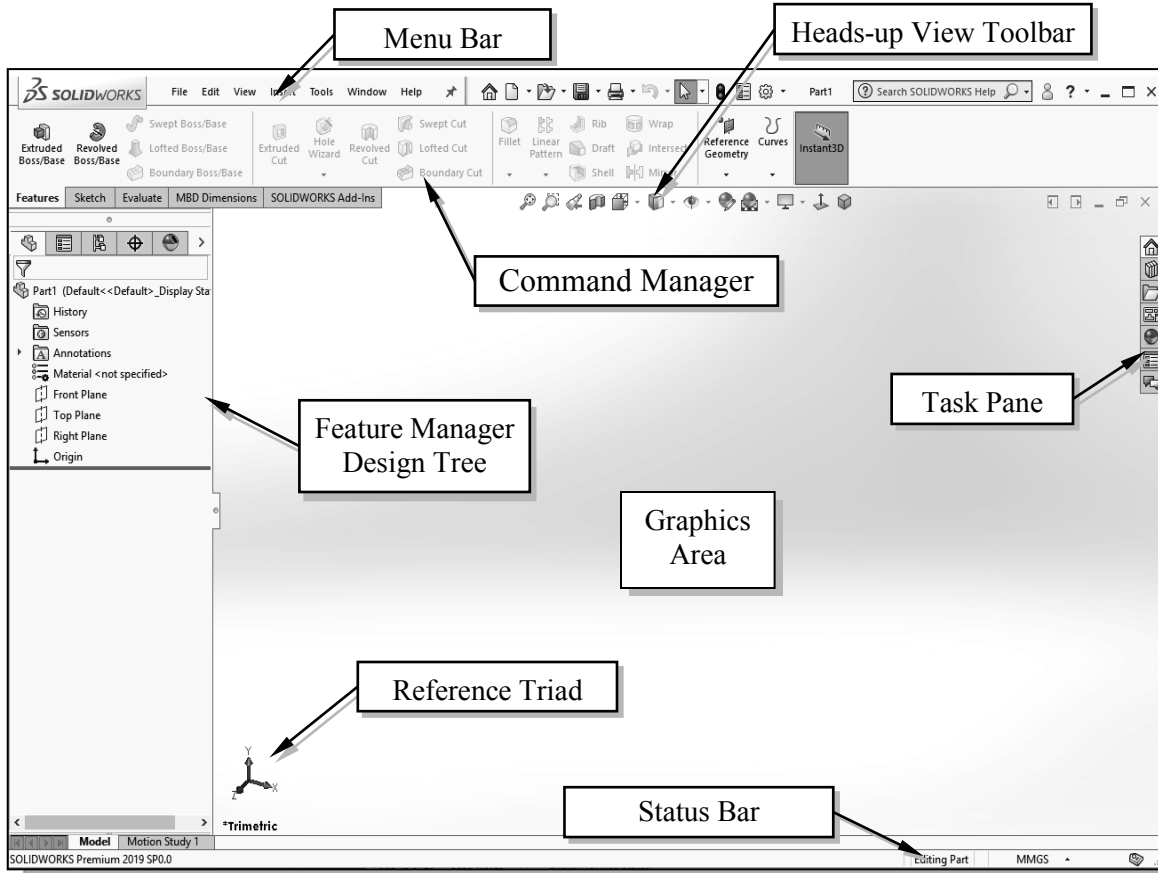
Menu Bar

Heads-up View Toolbar

SOLIDWORKS File Edit View Insert Tools Window Help Part1 Search SOLIDWORKS Help

Extruded Boss/Base Revolved Boss/Base Swept Boss/Base Lofted Boss/Base Boundary Boss/Base Extruded Cut Hole Wizard Revolved Cut Swept Cut Lofted Cut Boundary Cut Fillet Linear Pattern Rib Draft Shell Wrap Intersect Mirror Reference Geometry Curves Instant3D

Features Sketch Evaluate MBD Dimensions SOLIDWORKS Add-Ins

Command Manager

Part1 (Default<<Default>_Display Sta
History
Sensors
Annotations
Material <not specified>
Front Plane
Top Plane
Right Plane
Origin

Feature Manager Design Tree

Task Pane

Graphics Area

Reference Triad

Y
X
Z

*Trimetric

Status Bar

Model Motion Study 1

SOLIDWORKS Premium 2019 SP0.0

Editing Part MMGS